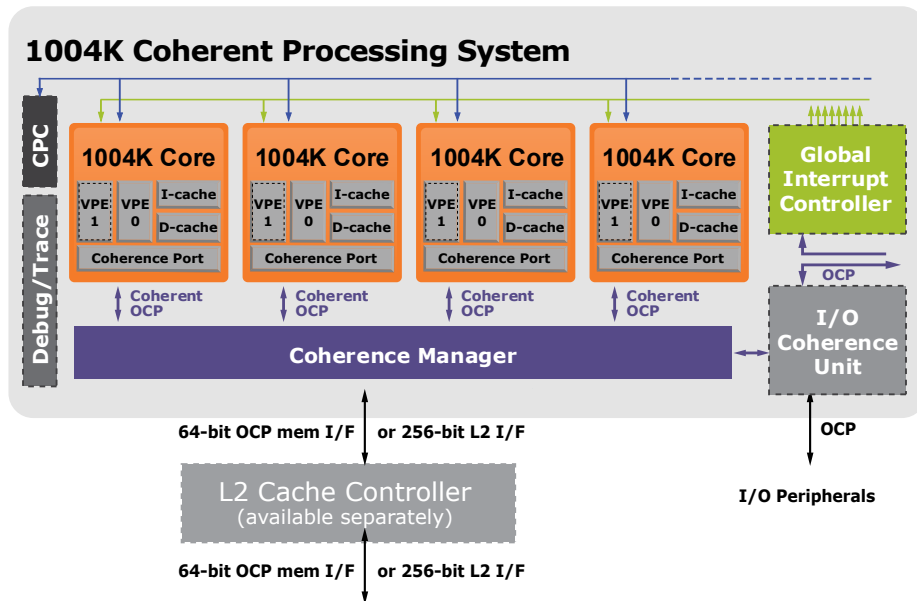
1004K Coherent Processing System

CPC

Debug/Trace

1004K Core
VPE 1
VPE 0
I-cache
D-cache
Coherence Port

1004K Core
VPE 1
VPE 0
I-cache
D-cache
Coherence Port

1004K Core
VPE 1
VPE 0
I-cache
D-cache
Coherence Port

1004K Core
VPE 1
VPE 0
I-cache
D-cache
Coherence Port

Global Interrupt Controller

OCP

Coherent OCP

Coherent OCP

Coherent OCP

Coherent OCP

Coherence Manager

I/O Coherence Unit

64-bit OCP mem I/F or 256-bit L2 I/F

OCP

L2 Cache Controller
(available separately)

I/O Peripherals

64-bit OCP mem I/F or 256-bit L2 I/F